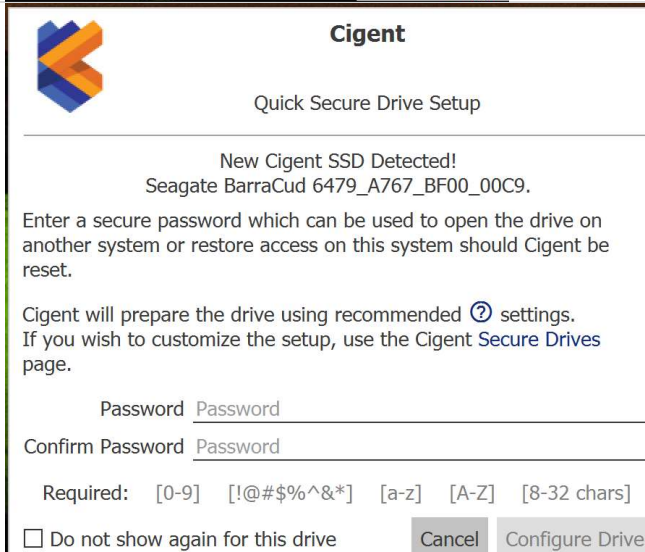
Cigent

Quick Secure Drive Setup

New Cigent SSD Detected!
Seagate BarraCud 6479_A767_BF00_00C9.

Enter a secure password which can be used to open the drive on another system or restore access on this system should Cigent be reset.

Cigent will prepare the drive using recommended ? settings. If you wish to customize the setup, use the Cigent Secure Drives page.

Password Password

Confirm Password Password

Required: [0-9] [!@#$%^&*] [a-z] [A-Z] [8-32 chars]

Do not show again for this drive

Cancel

Configure Drive